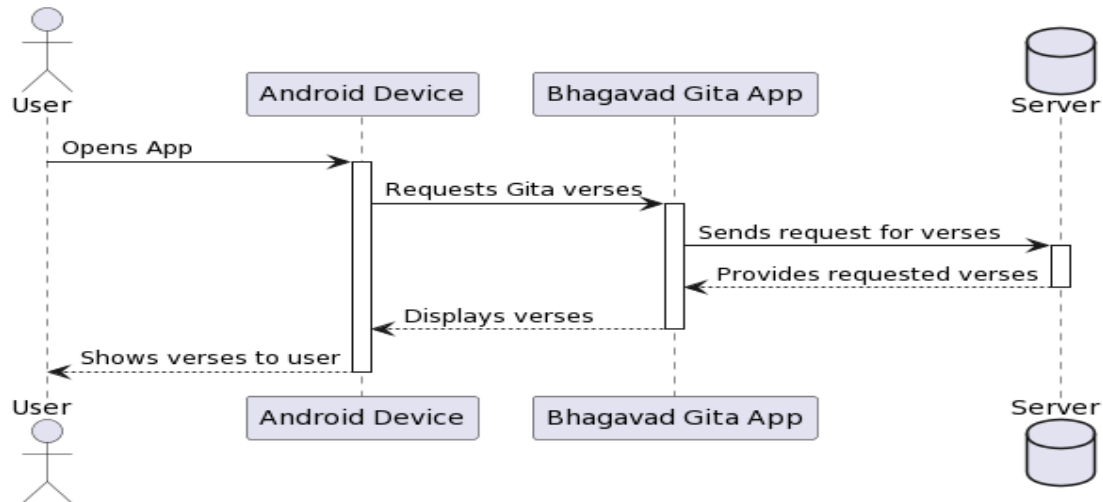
User
Android Device
Bhagavad Gita App
Server

Opens App
Requests Gita verses
Sends request for verses
Provides requested verses
Displays verses
Shows verses to user

User
Android Device
Bhagavad Gita App
Server